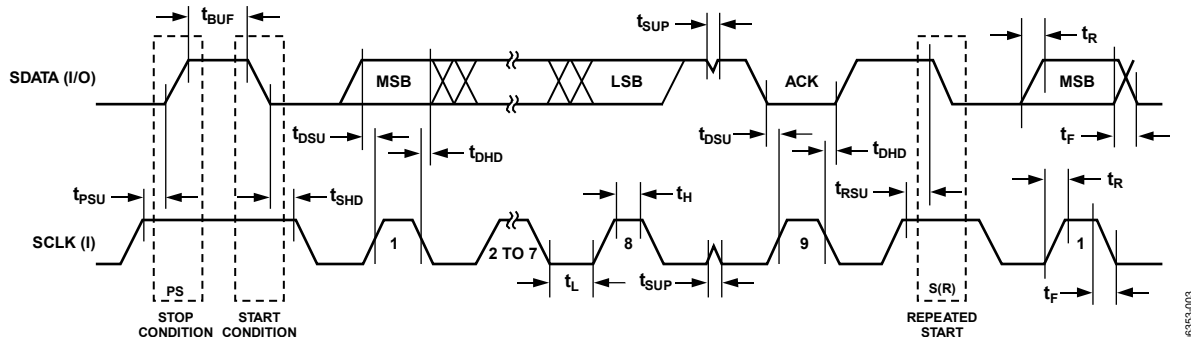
$t_{BUF}$

$t_{SUP}$

$t_R$

SDATA (I/O)

MSB

LSB

ACK

MSB

$t_{DSU}$

$t_{DHD}$

$t_{DSU}$

$t_{DHD}$

$t_F$

$t_{PSU}$

$t_{SHD}$

$t_H$

$t_{RSU}$

$t_R$

SCLK (I)

1

2 TO 7

8

9

1

$t_L$

$t_{SUP}$

$t_F$

PS

STOP CONDITION

START CONDITION

S(R)

REPEATED START

6353-003